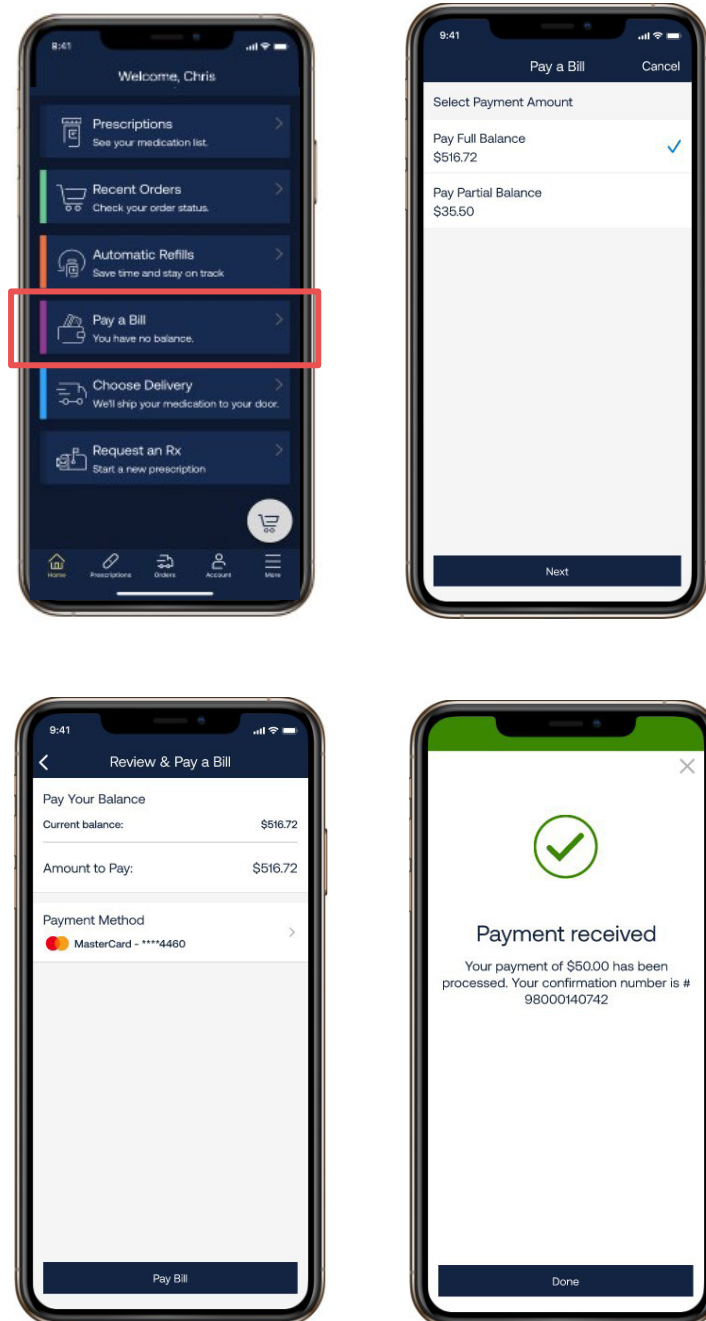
9:41

Welcome, Chris

Prescriptions
See your medication list.

Recent Orders
Check your order status.

Automatic Refills
Save time and stay on track

Pay a Bill
You have no balance.

Choose Delivery
We'll ship your medication to your door.

Request an Rx
Start a new prescription

Home Prescriptions Orders Account More

9:41

Pay a Bill Cancel

Select Payment Amount

Pay Full Balance
$516.72

Pay Partial Balance
$35.50

Next

9:41

Review & Pay a Bill

Pay Your Balance
Current balance: $516.72

Amount to Pay: $516.72

Payment Method
MasterCard - ****4460

Pay Bill

Payment received

Your payment of $50.00 has been processed. Your confirmation number is # 98000140742

Done